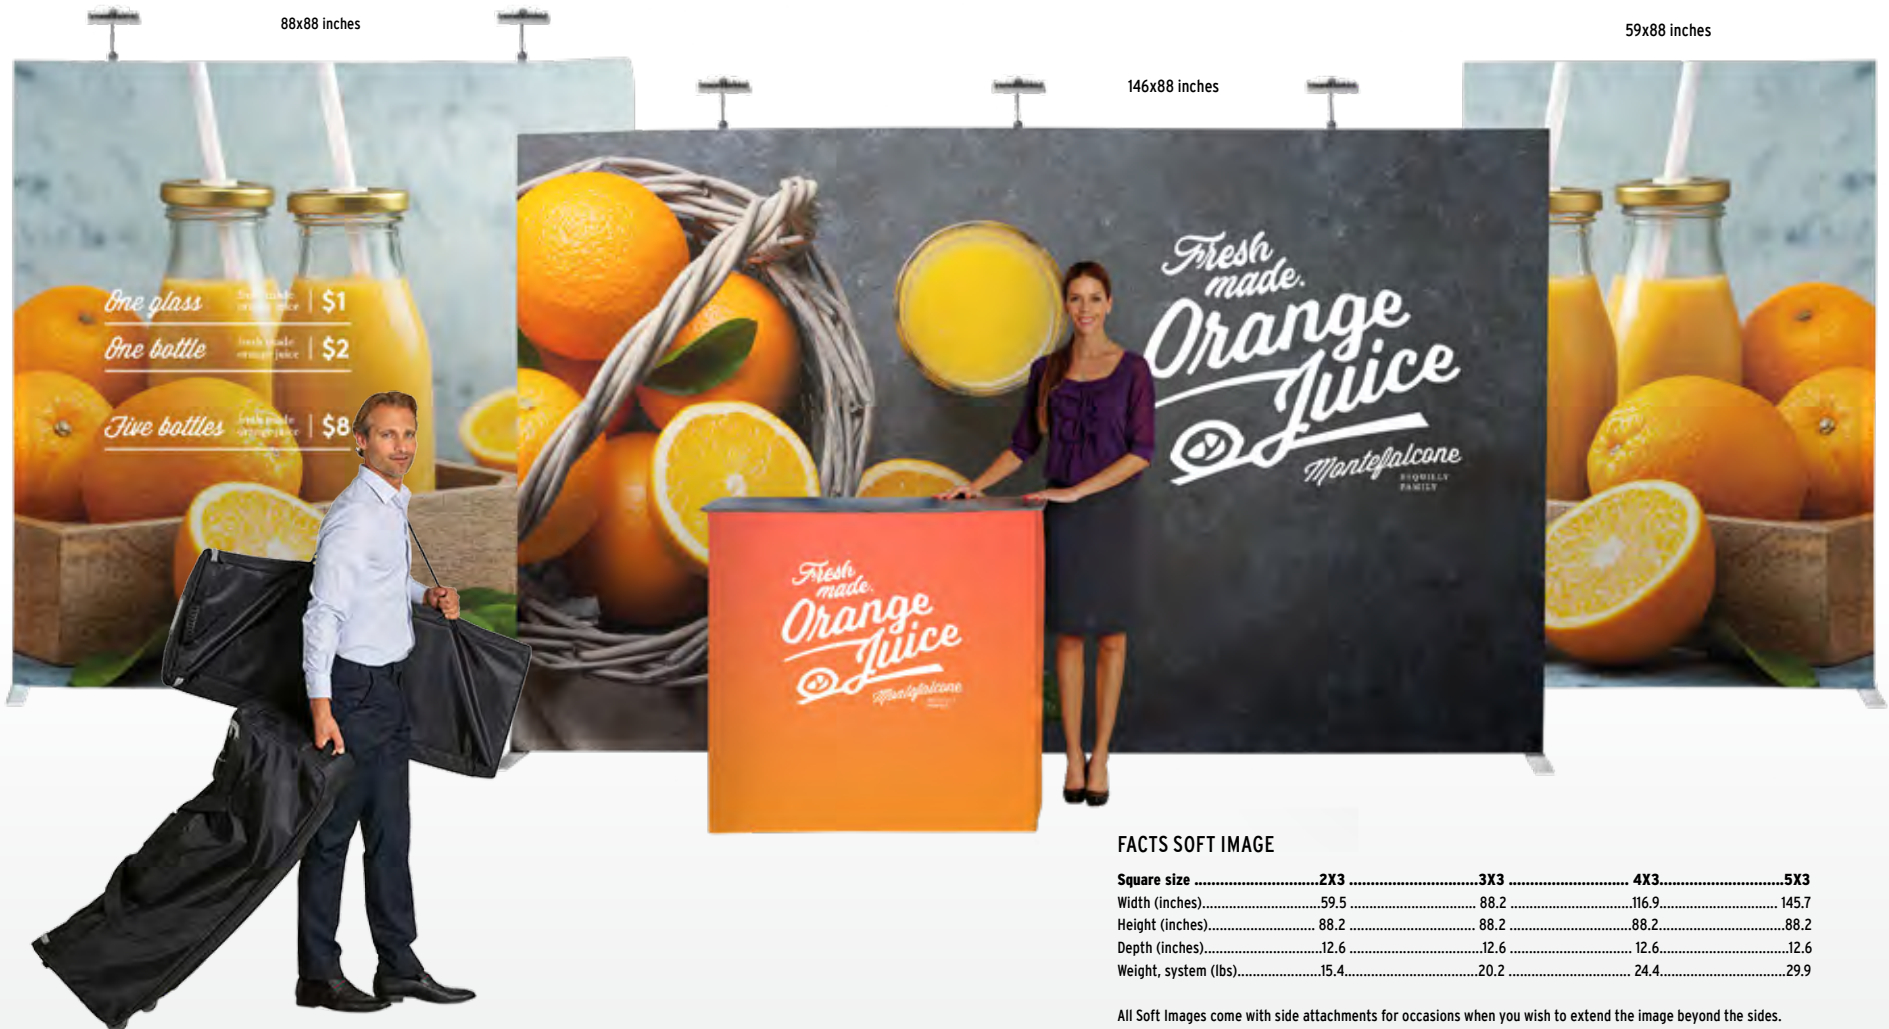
88x88 inches

146x88 inches

59x88 inches

One glass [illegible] | $1
One bottle fresh made orange juice | $2
Five bottles fresh made orange juice | $8

Fresh made. Orange Juice
Montefalcone FAMILY

Fresh made. Orange Juice
Montefalcone

FACTS SOFT IMAGE

| Square size | 2X3 | 3X3 | 4X3 | 5X3 |
|---|---|---|---|---|
| Width (inches) | 59.5 | 88.2 | 116.9 | 145.7 |
| Height (inches) | 88.2 | 88.2 | 88.2 | 88.2 |
| Depth (inches) | 12.6 | 12.6 | 12.6 | 12.6 |
| Weight, system (lbs) | 15.4 | 20.2 | 24.4 | 29.9 |

All Soft Images come with side attachments for occasions when you wish to extend the image beyond the sides.